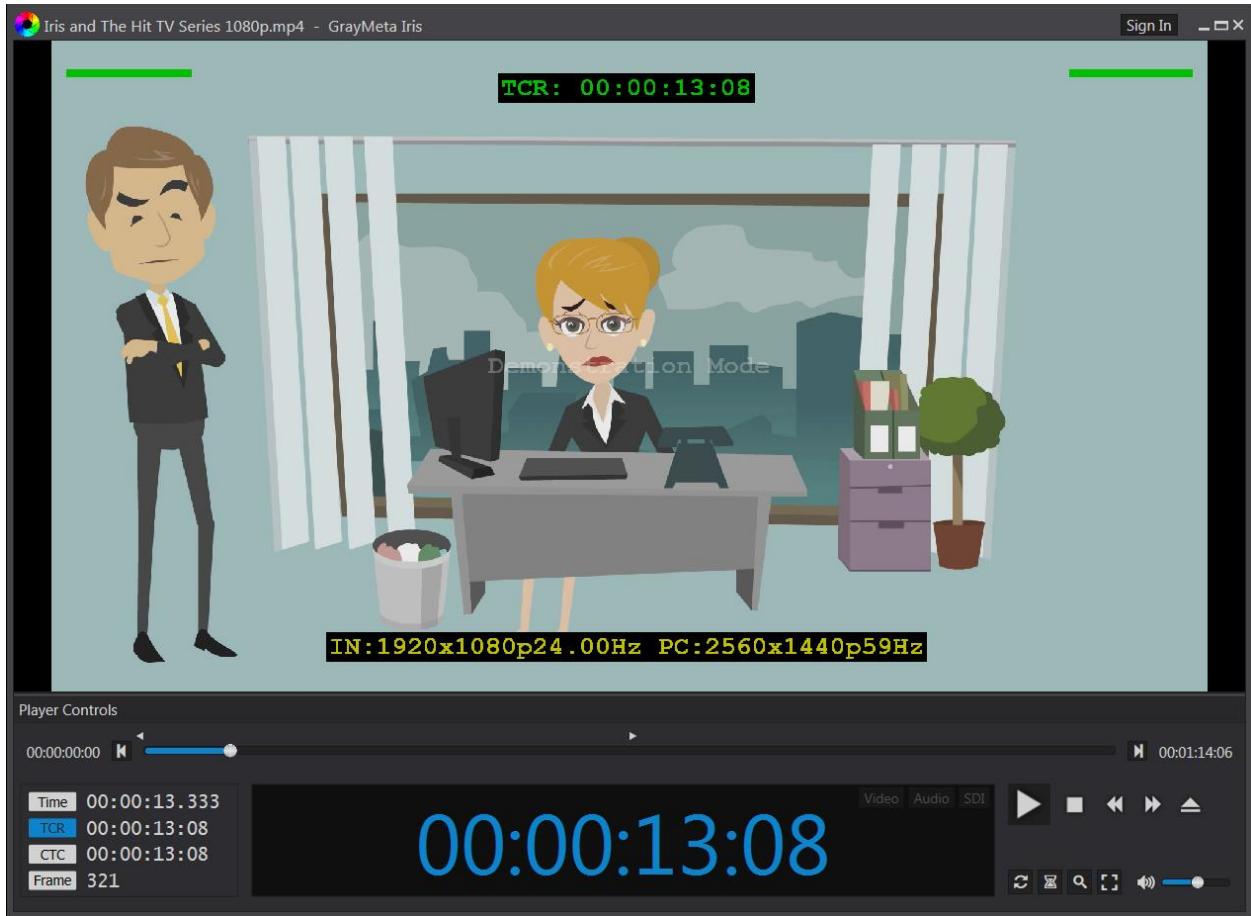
Iris and The Hit TV Series 1080p.mp4 - GrayMeta Iris

Sign In

TCR: 00:00:13:08

Demonstration Mode

IN:1920x1080p24.00Hz PC:2560x1440p59Hz

Player Controls

00:00:00:00

00:01:14:06

Time 00:00:13.333
TCR 00:00:13:08
CTC 00:00:13:08
Frame 321

Video Audio SDI

00:00:13:08